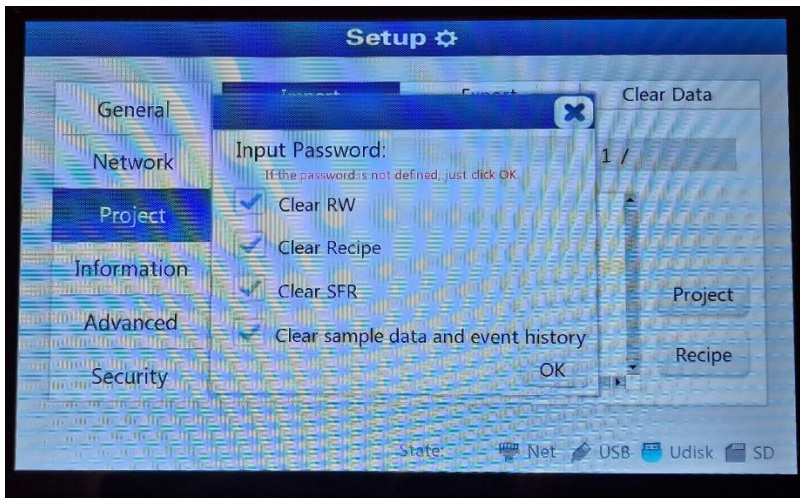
Setup

General

Network

Project

Information

Advanced

Security

Import

Export

Clear Data

Input Password:

If the password is not defined, just click OK.

Clear RW

Clear Recipe

Clear SFR

Clear sample data and event history

OK

1 /

Project

Recipe

State:

Net

USB

Udisk

SD